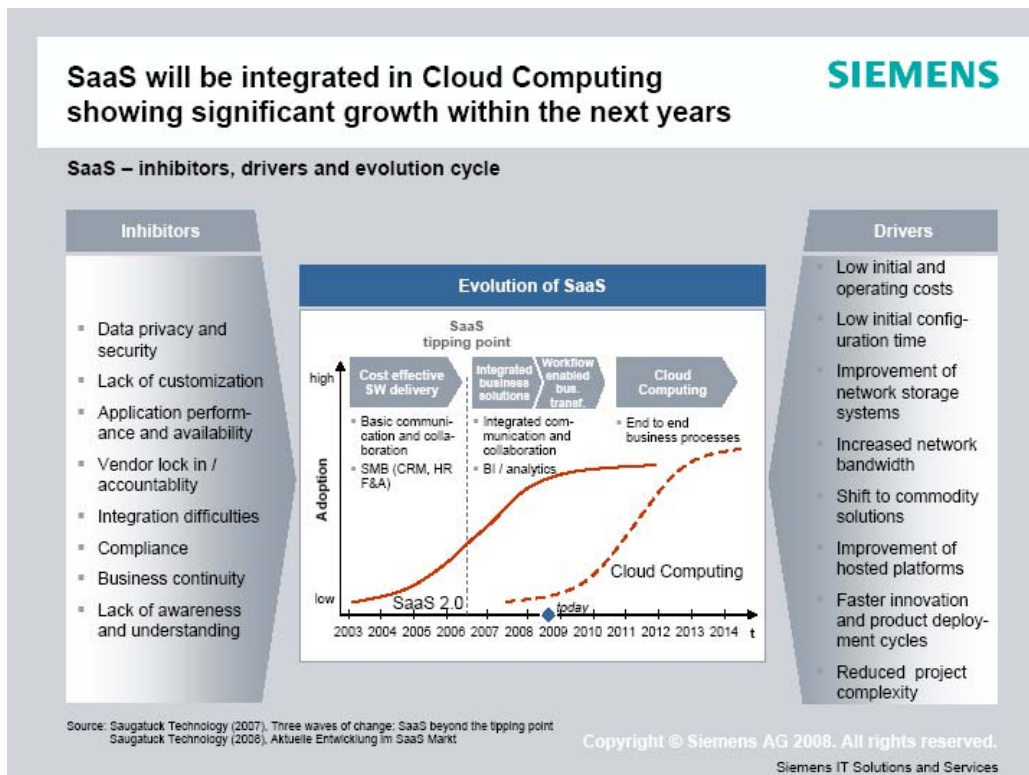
SaaS will be integrated in Cloud Computing showing significant growth within the next years

SIEMENS

SaaS – inhibitors, drivers and evolution cycle

Inhibitors

- Data privacy and security
- Lack of customization
- Application performance and availability
- Vendor lock in / accountablity
- Integration difficulties
- Compliance
- Business continuity
- Lack of awareness and understanding

Evolution of SaaS

SaaS tipping point

high

Cost effective SW delivery

Integrated business solutions

Workflow enabled bus. transf.

Cloud Computing

- Basic communication and collaboration
- SMB (CRM, HR F&A)

- Integrated communication and collaboration
- BI / analytics

- End to end business processes

Adoption

low

SaaS 2.0

today

Cloud Computing

2003 2004 2005 2006 2007 2008 2009 2010 2011 2012 2013 2014 t

Drivers

- Low initial and operating costs
- Low initial configuration time
- Improvement of network storage systems
- Increased network bandwidth
- Shift to commodity solutions
- Improvement of hosted platforms
- Faster innovation and product deployment cycles
- Reduced project complexity

Source: Saugatuck Technology (2007), Three waves of change: SaaS beyond the tipping point
Saugatuck Technology (2008), Aktuelle Entwicklung im SaaS Markt

Copyright © Siemens AG 2008. All rights reserved.

Siemens IT Solutions and Services